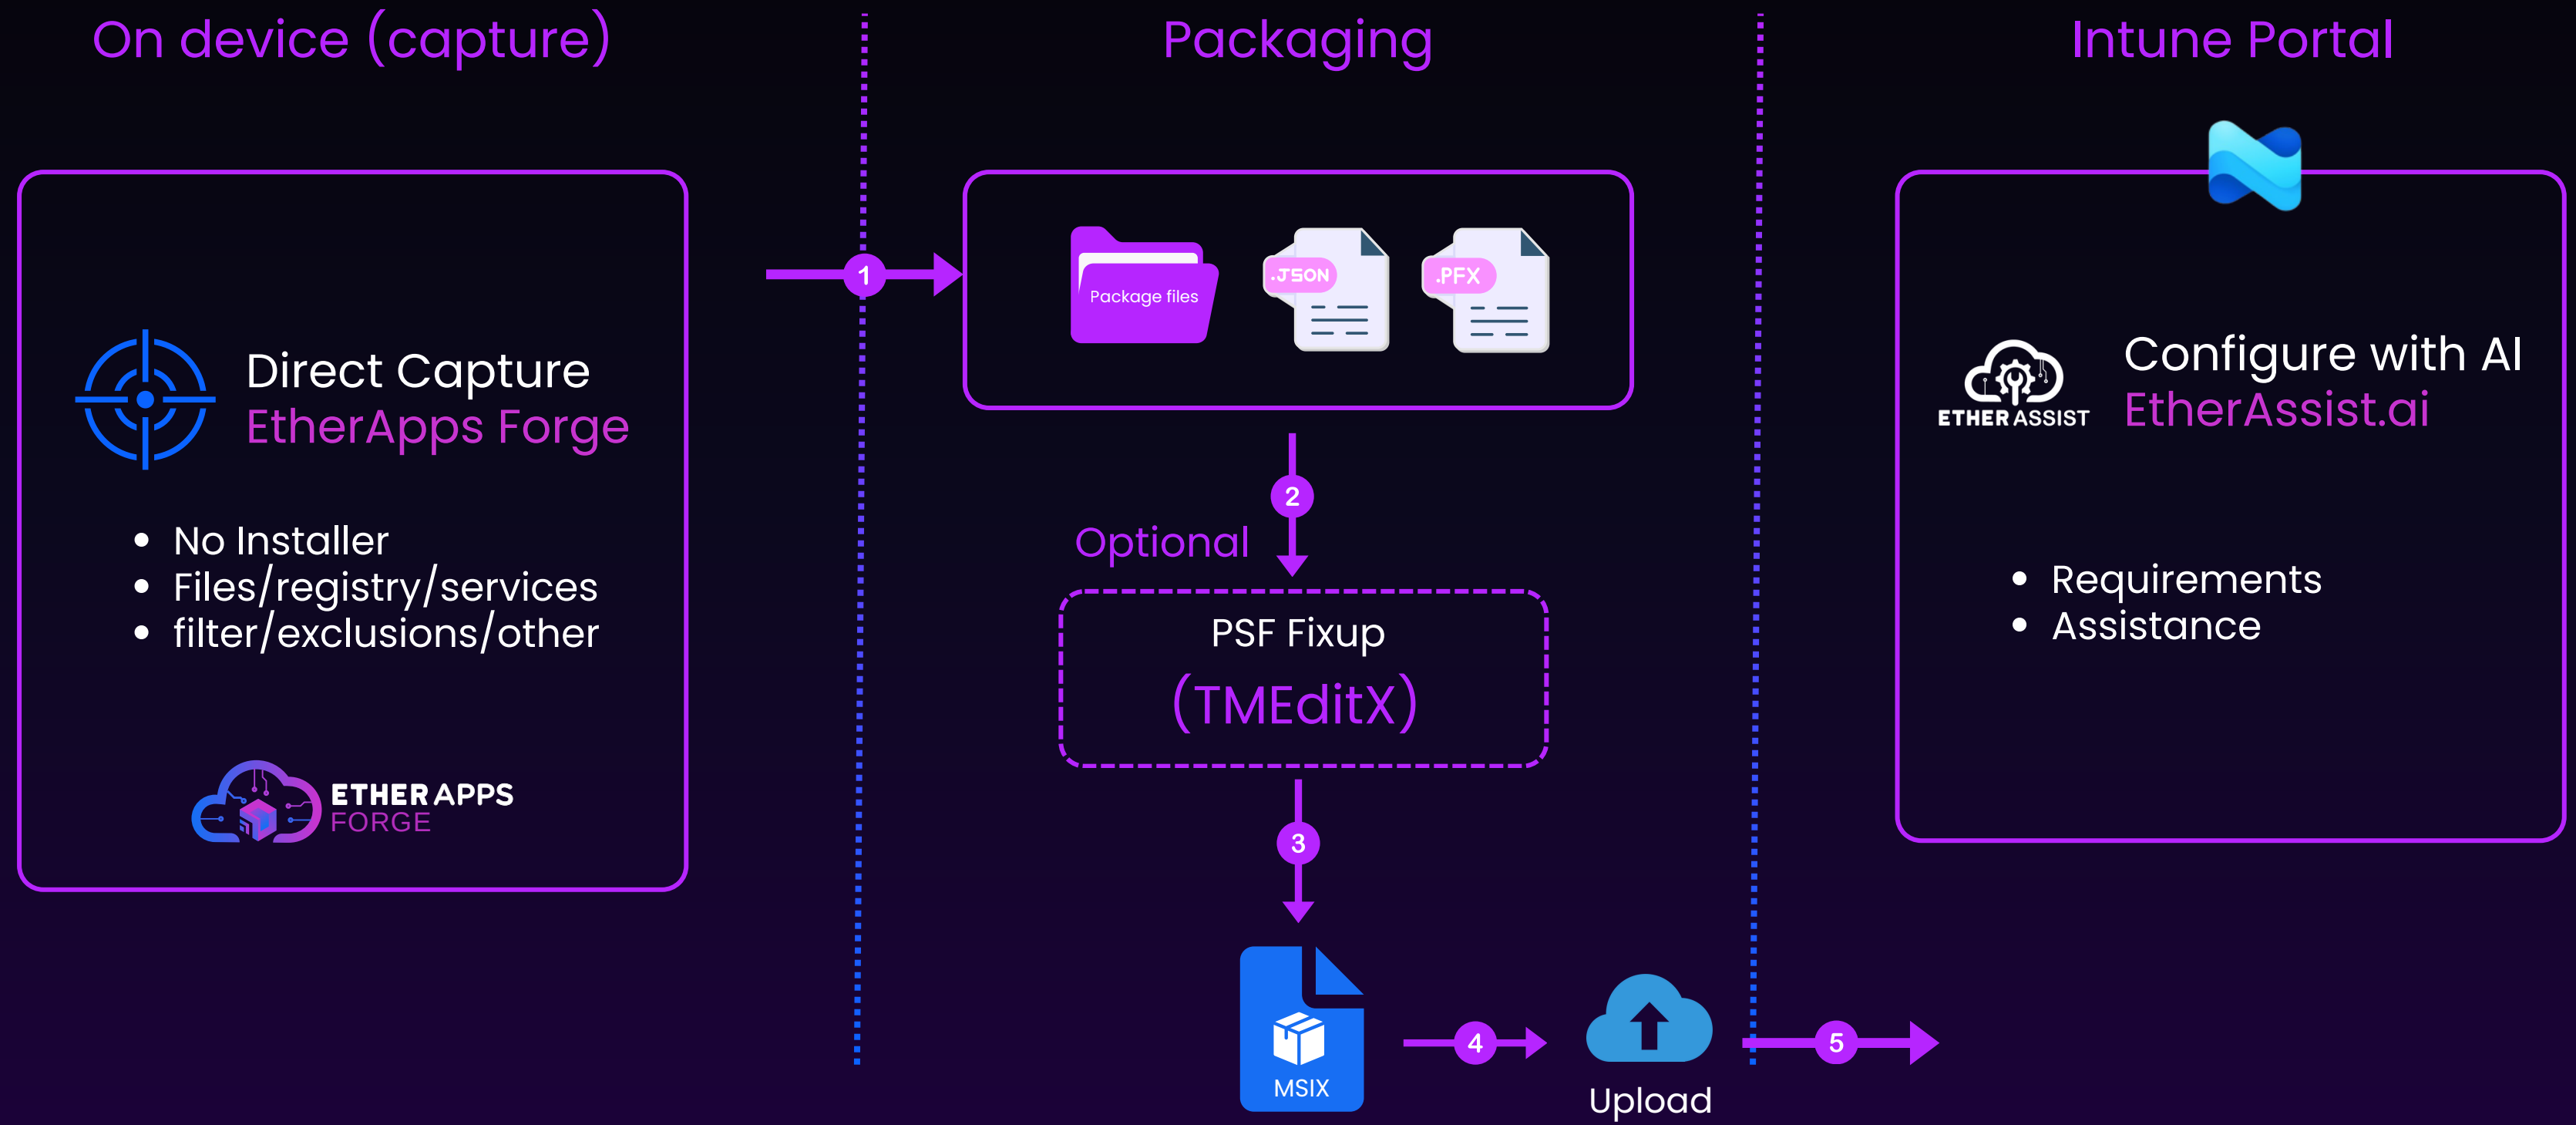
On device (capture)

Packaging

Intune Portal

Direct Capture
EtherApps Forge

- No Installer
- Files/registry/services
- filter/exclusions/other

ETHER APPS
FORGE

1

Package files

.JSON

.PFX

2

Optional

PSF Fixup
(TMEditX)

3

MSIX

4

Upload

5

ETHER ASSIST

Configure with AI
EtherAssist.ai

- Requirements
- Assistance